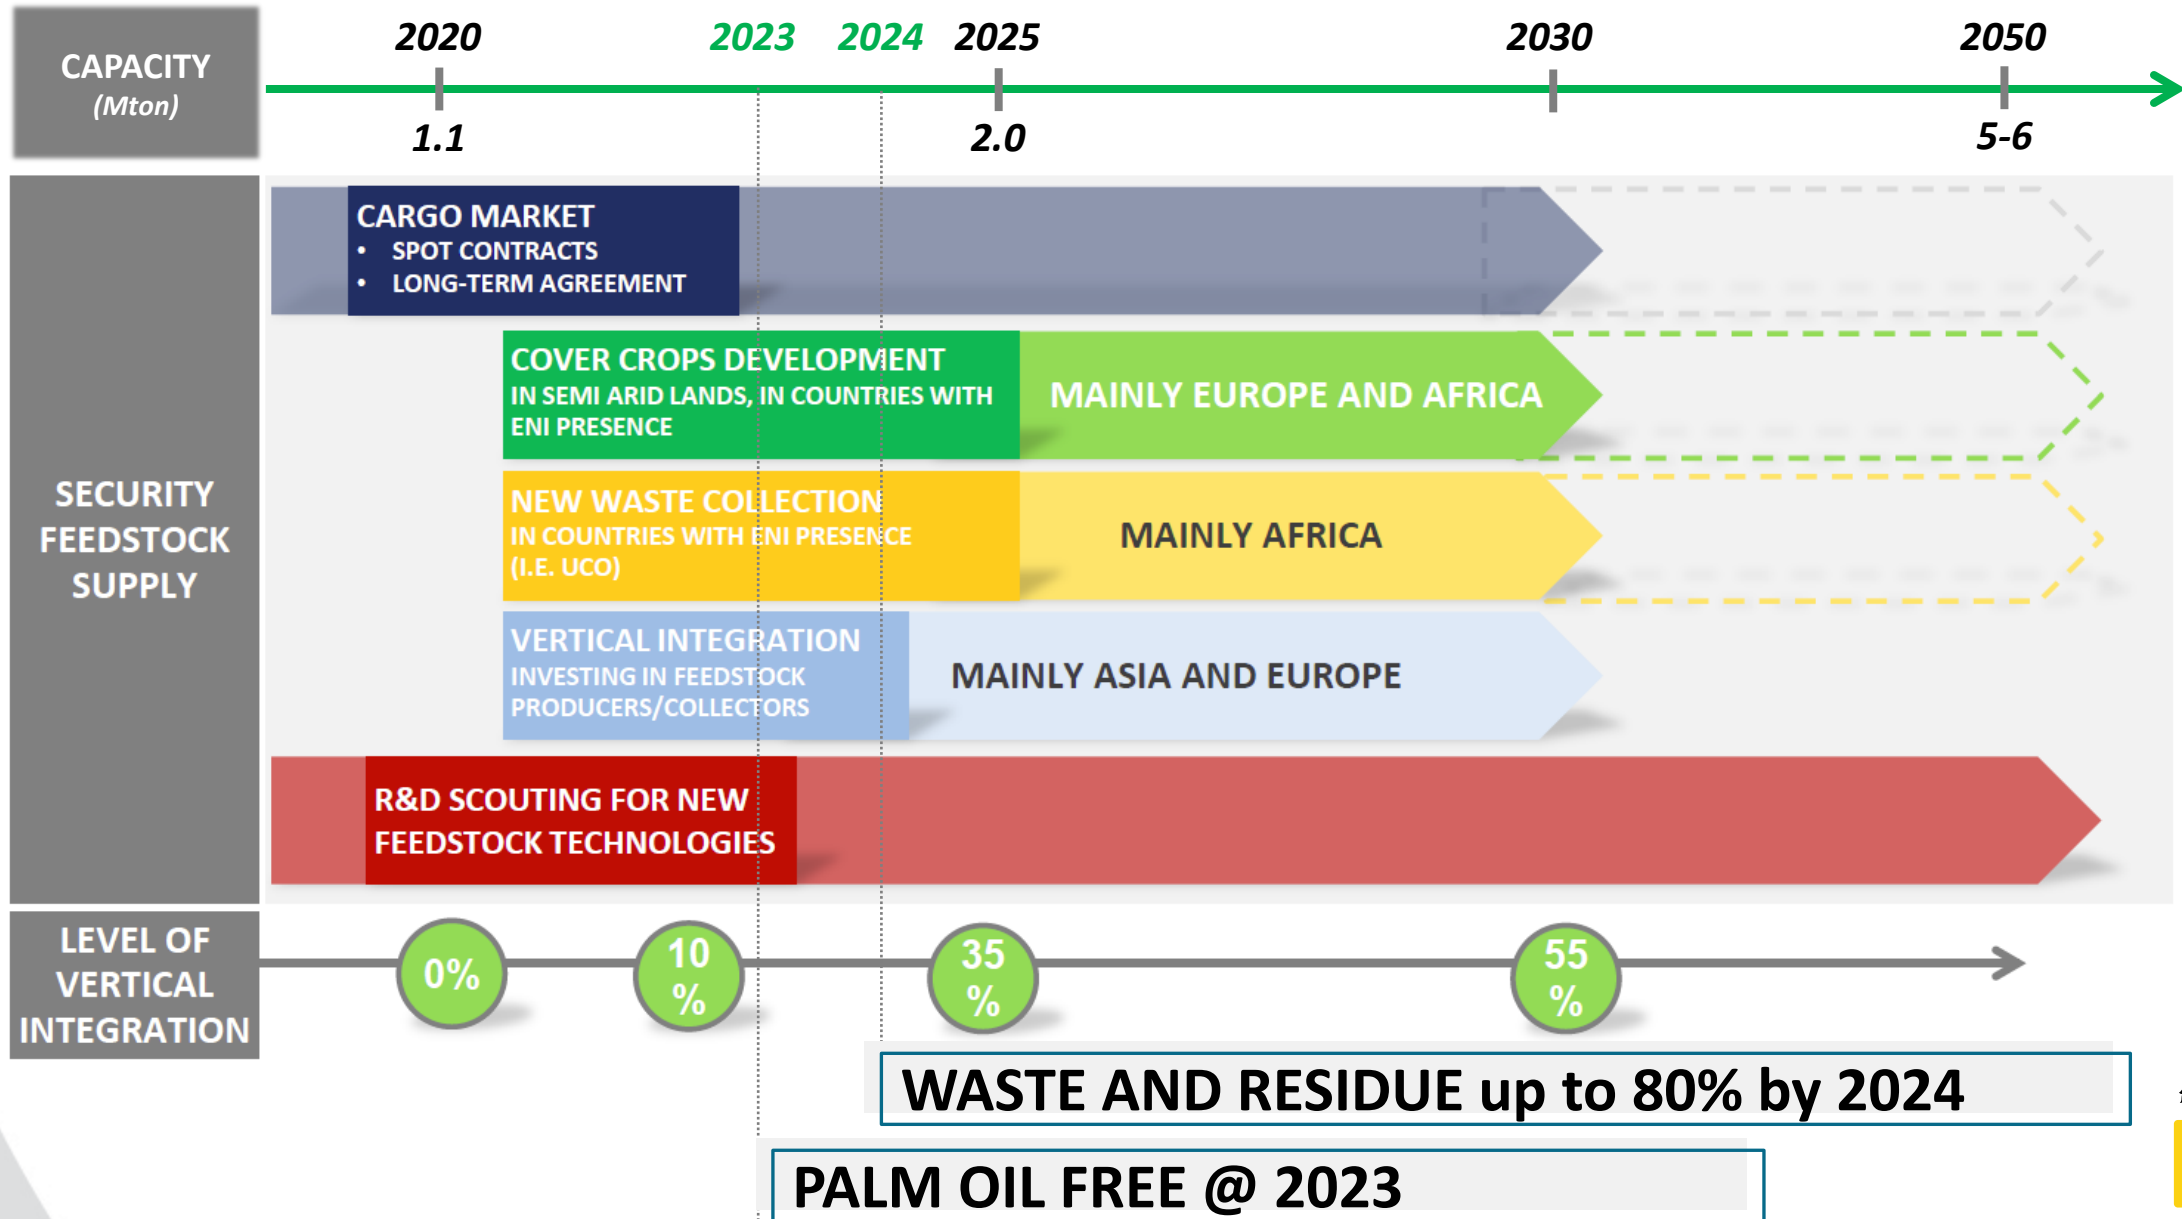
CAPACITY
(Mton)

2020 2023 2024 2025 2030 2050

1.1 2.0 5-6

SECURITY FEEDSTOCK SUPPLY

CARGO MARKET
• SPOT CONTRACTS
• LONG-TERM AGREEMENT

COVER CROPS DEVELOPMENT
IN SEMI ARID LANDS, IN COUNTRIES WITH ENI PRESENCE

MAINLY EUROPE AND AFRICA

NEW WASTE COLLECTION
IN COUNTRIES WITH ENI PRESENCE (I.E. UCO)

MAINLY AFRICA

VERTICAL INTEGRATION
INVESTING IN FEEDSTOCK PRODUCERS/COLLECTORS

MAINLY ASIA AND EUROPE

R&D SCOUTING FOR NEW FEEDSTOCK TECHNOLOGIES

LEVEL OF VERTICAL INTEGRATION

0%

10 %

35 %

55 %

WASTE AND RESIDUE up to 80% by 2024

PALM OIL FREE @ 2023